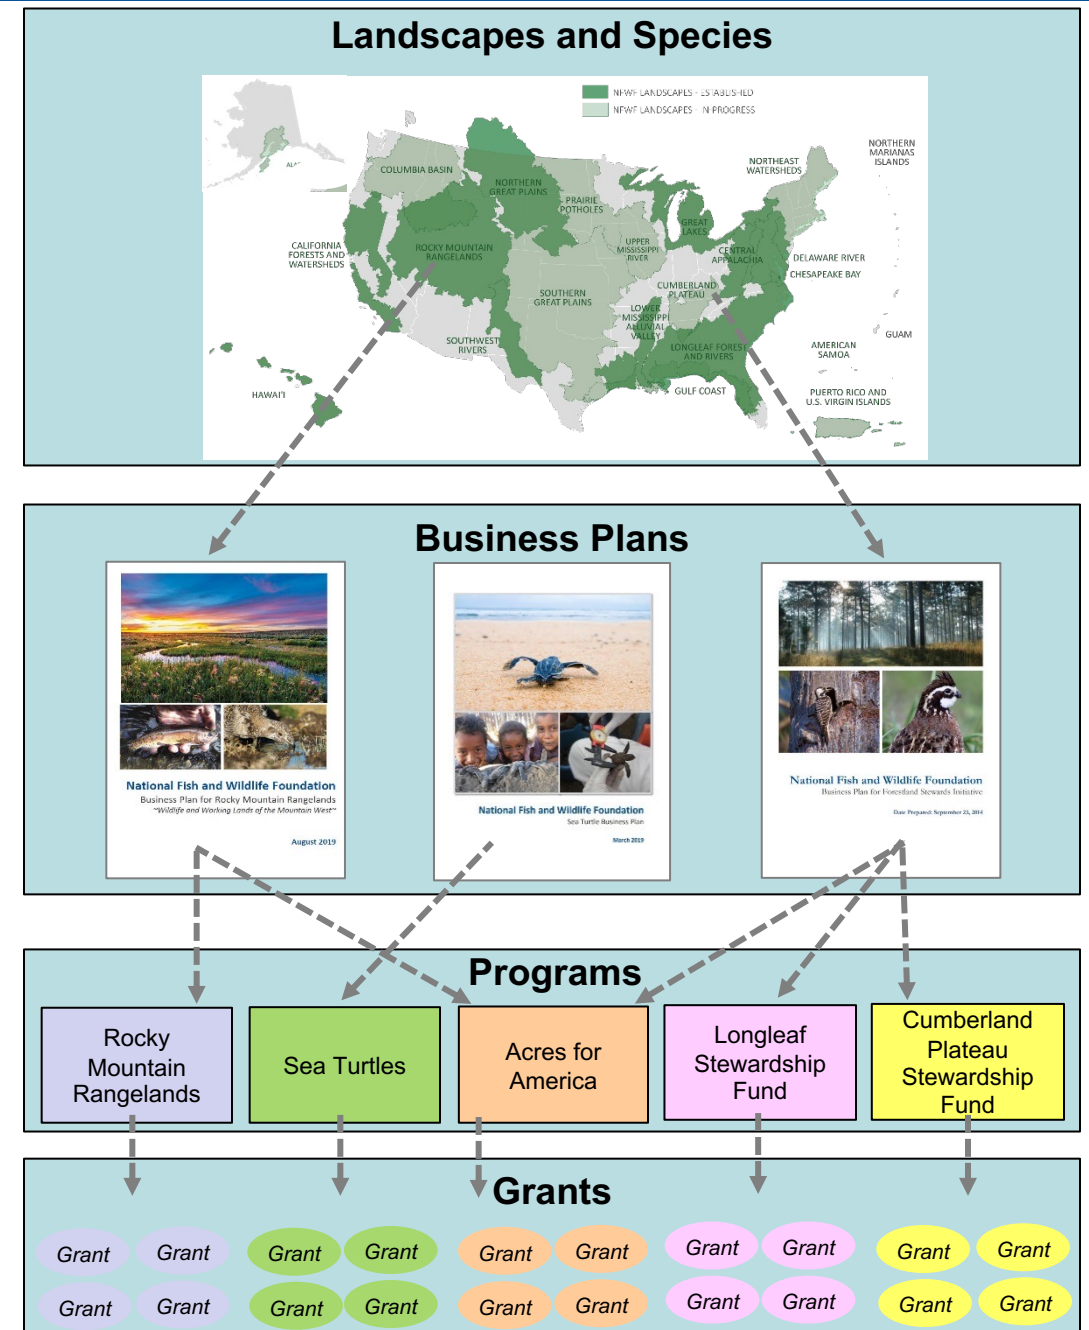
Landscapes and Species

NFWF LANDSCAPES - ESTABLISHED
NFWF LANDSCAPES - IN PROGRESS

COLUMBIA BASIN
NORTHERN GREAT PLAINS
PRAIRIE POTHOLES
NORTHEAST WATERSHEDS
NORTHERN MARIANAS ISLANDS
CALIFORNIA FORESTS AND WATERSHEDS
ROCKY MOUNTAIN RANGELANDS
GREAT LAKES
UPPER MISSISSIPPI RIVER
CENTRAL APPALACHIA
DELAWARE RIVER
CHESAPEAKE BAY
CUMBERLAND PLATEAU
SOUTHERN GREAT PLAINS
LOWER MISSISSIPPI ALLUVIAL VALLEY
SOUTHWEST RIVERS
LONGLEAF FOREST AND RIVERS
GUAM
AMERICAN SAMOA
HAWAI'I
GULF COAST
PUERTO RICO AND U.S. VIRGIN ISLANDS
ALA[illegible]

Business Plans

National Fish and Wildlife Foundation
Business Plan for Rocky Mountain Rangelands
"Wildlife and Working Lands of the Mountain West"
August 2019

National Fish and Wildlife Foundation
Sea Turtle Business Plan
March 2019

National Fish and Wildlife Foundation
Business Plan for Forestland Stewards Initiative
Date Prepared: September 25, 2014

Programs

Rocky Mountain Rangelands
Sea Turtles
Acres for America
Longleaf Stewardship Fund
Cumberland Plateau Stewardship Fund

Grants

Grant Grant Grant Grant Grant Grant Grant Grant Grant Grant
Grant Grant Grant Grant Grant Grant Grant Grant Grant Grant